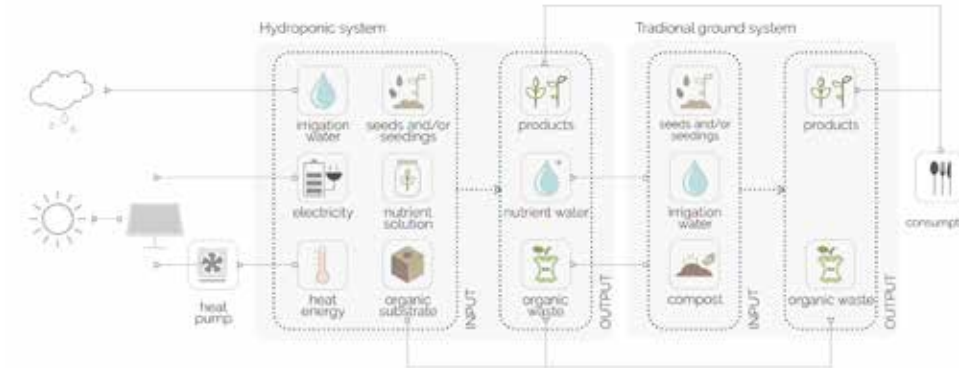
Hydroponic system

irrigation water

seeds and/or seedings

electricity

nutrient solution

heat pump

heat energy

organic substrate

INPUT

products

nutrient water

organic waste

OUTPUT

Tradional ground system

seeds and/or seedings

irrigation water

compost

INPUT

products

organic waste

OUTPUT

consumpt